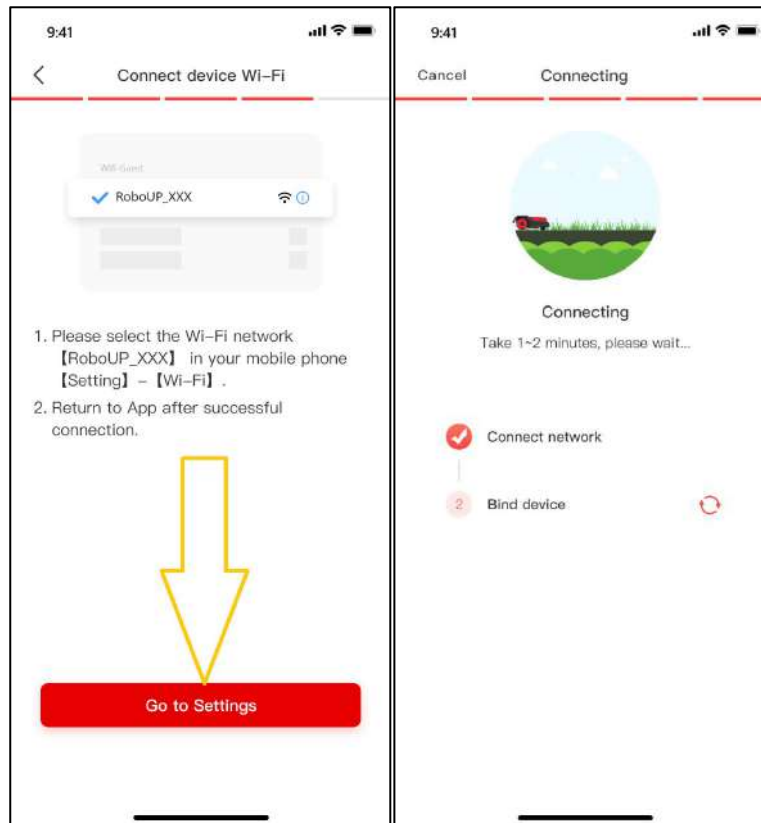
9:41

Connect device Wi-Fi

Wifi-Guest

RoboUP_XXX

1. Please select the Wi-Fi network 【RoboUP_XXX】 in your mobile phone 【Setting】-【Wi-Fi】.

2. Return to App after successful connection.

Go to Settings

9:41

Cancel

Connecting

Connecting

Take 1~2 minutes, please wait...

Connect network

2

Bind device